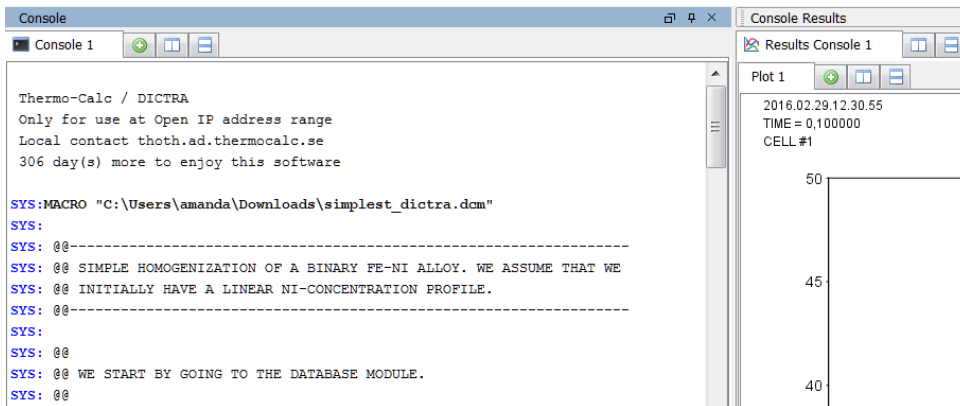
Console

Console 1

Thermo-Calc / DICTRA
Only for use at Open IP address range
Local contact thoth.ad.thermocalc.se
306 day(s) more to enjoy this software

SYS:MACRO "C:\Users\amanda\Downloads\simplest_dictra.dcm"
SYS:
SYS: @@-----------------------------------------------------------------
SYS: @@ SIMPLE HOMOGENIZATION OF A BINARY FE-NI ALLOY. WE ASSUME THAT WE
SYS: @@ INITIALLY HAVE A LINEAR NI-CONCENTRATION PROFILE.
SYS: @@-----------------------------------------------------------------
SYS:
SYS: @@
SYS: @@ WE START BY GOING TO THE DATABASE MODULE.
SYS: @@

Console Results

Results Console 1

Plot 1

2016.02.29.12.30.55
TIME = 0,100000
CELL #1

50
45
40